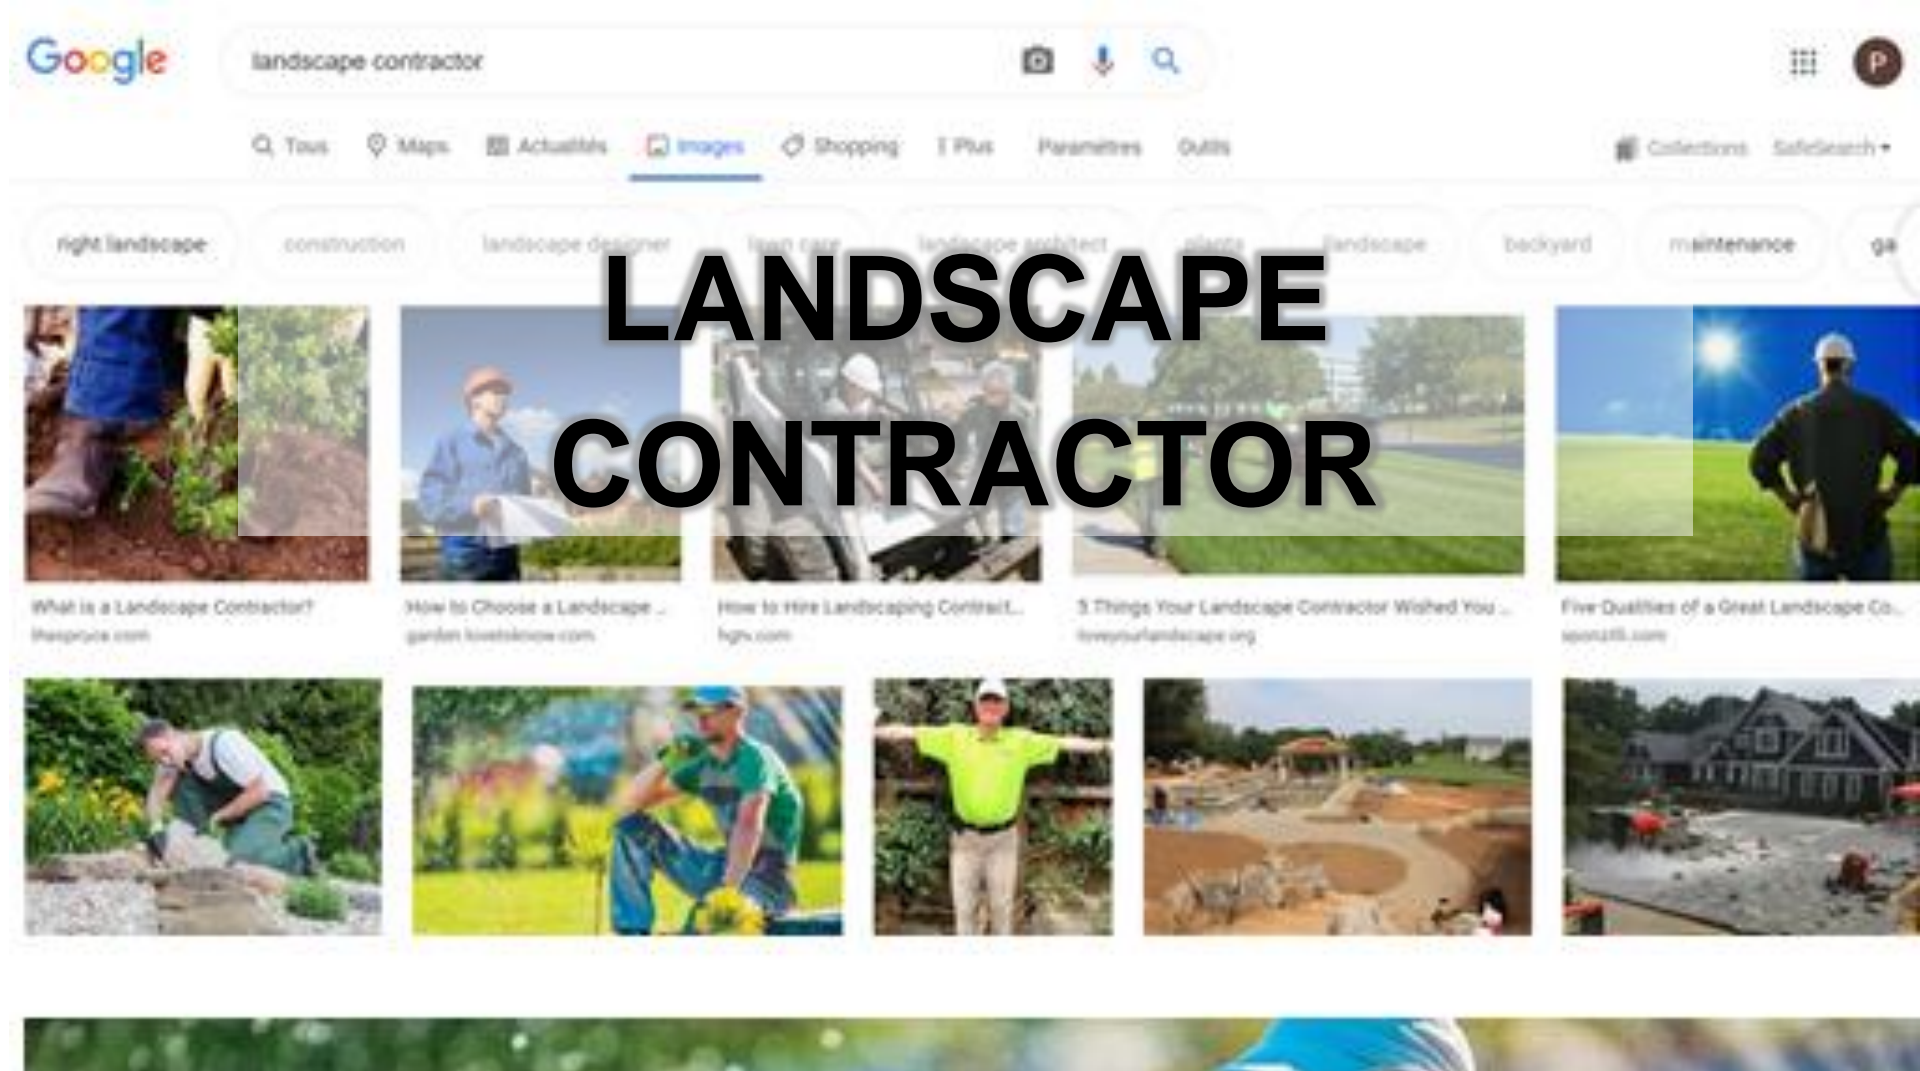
Google

landscape contractor

P

Tous Maps Actualités Images Shopping Plus Paramètres Outils

Collections SafeSearch

right landscape construction landscape designer lawn care landscape architect plants landscape backyard maintenance ga

LANDSCAPE CONTRACTOR

What is a Landscape Contractor?
thespruce.com

How to Choose a Landscape ...
garden.lovetoknow.com

How to Hire Landscaping Contract...
hgtv.com

5 Things Your Landscape Contractor Wished You ...
loveyourlandscape.org

Five Qualities of a Great Landscape Co...
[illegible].com